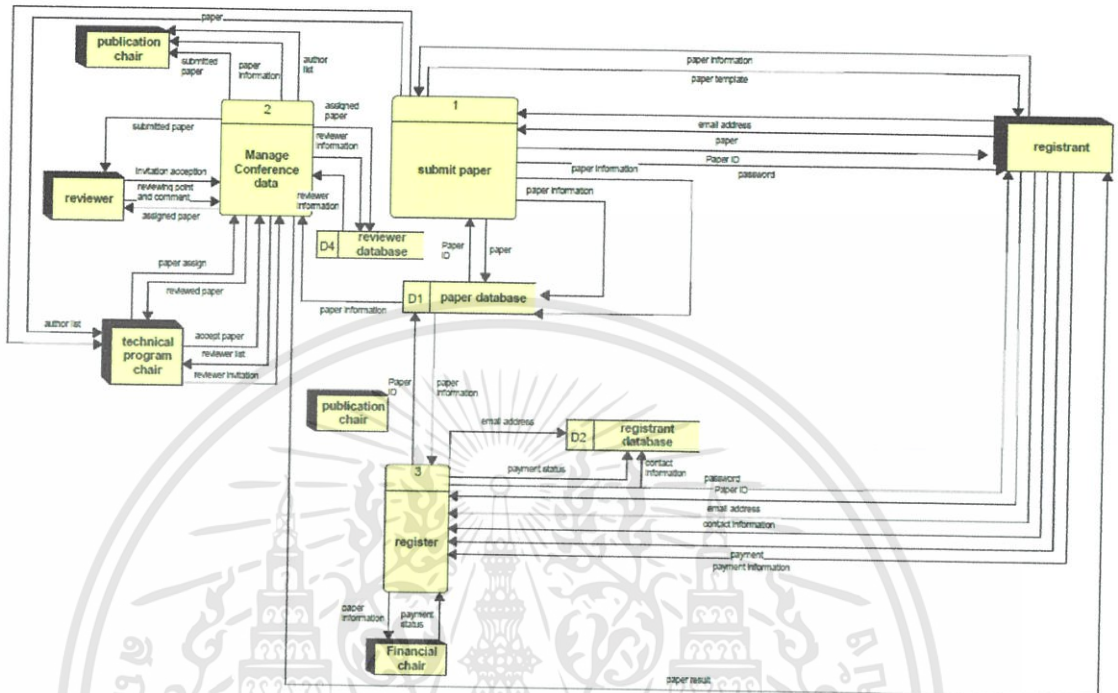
paper

publication chair

submitted paper

paper information

author list

2

Manage Conference data

assigned paper

reviewer information

reviewer information

submitted paper

reviewer

invitation acception

reviewing point and comment

assigned paper

D4 reviewer database

paper assign

reviewed paper

author list

technical program chair

accept paper

reviewer list

reviewer invitation

1

submit paper

paper information

paper template

email address

paper

Paper ID

paper information

password

paper information

registrant

Paper ID

paper

D1 paper database

paper information

Paper ID

paper information

publication chair

email address

D2 registrant database

payment status

contact information

3

register

password

Paper ID

email address

contact information

payment

payment information

paper information

payment status

Financial chair

paper result